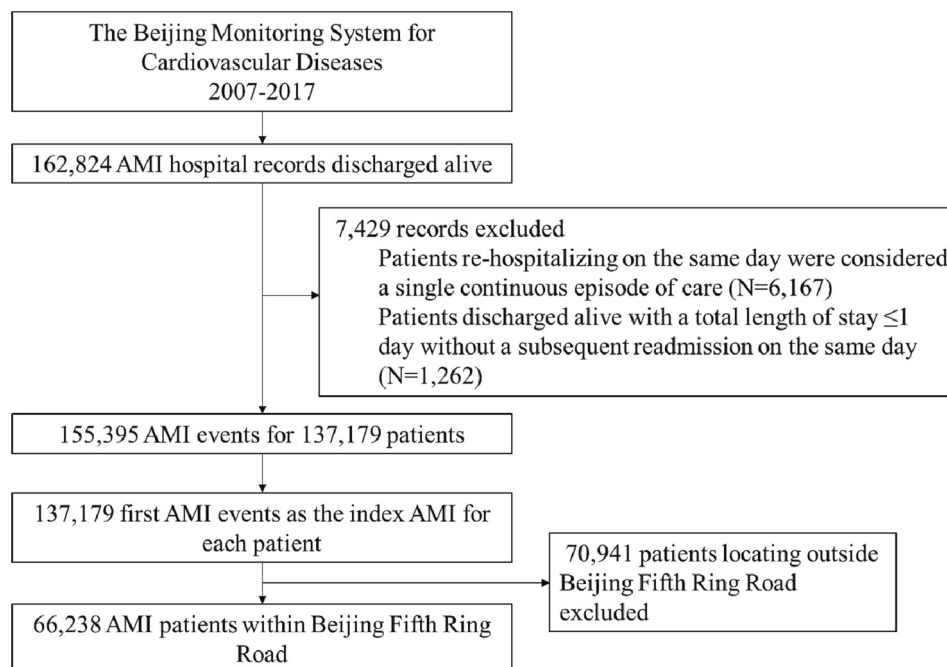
The Beijing Monitoring System for Cardiovascular Diseases 2007-2017

162,824 AMI hospital records discharged alive

7,429 records excluded
Patients re-hospitalizing on the same day were considered a single continuous episode of care (N=6,167)
Patients discharged alive with a total length of stay ≤1 day without a subsequent readmission on the same day (N=1,262)

155,395 AMI events for 137,179 patients

137,179 first AMI events as the index AMI for each patient

70,941 patients locating outside Beijing Fifth Ring Road excluded

66,238 AMI patients within Beijing Fifth Ring Road